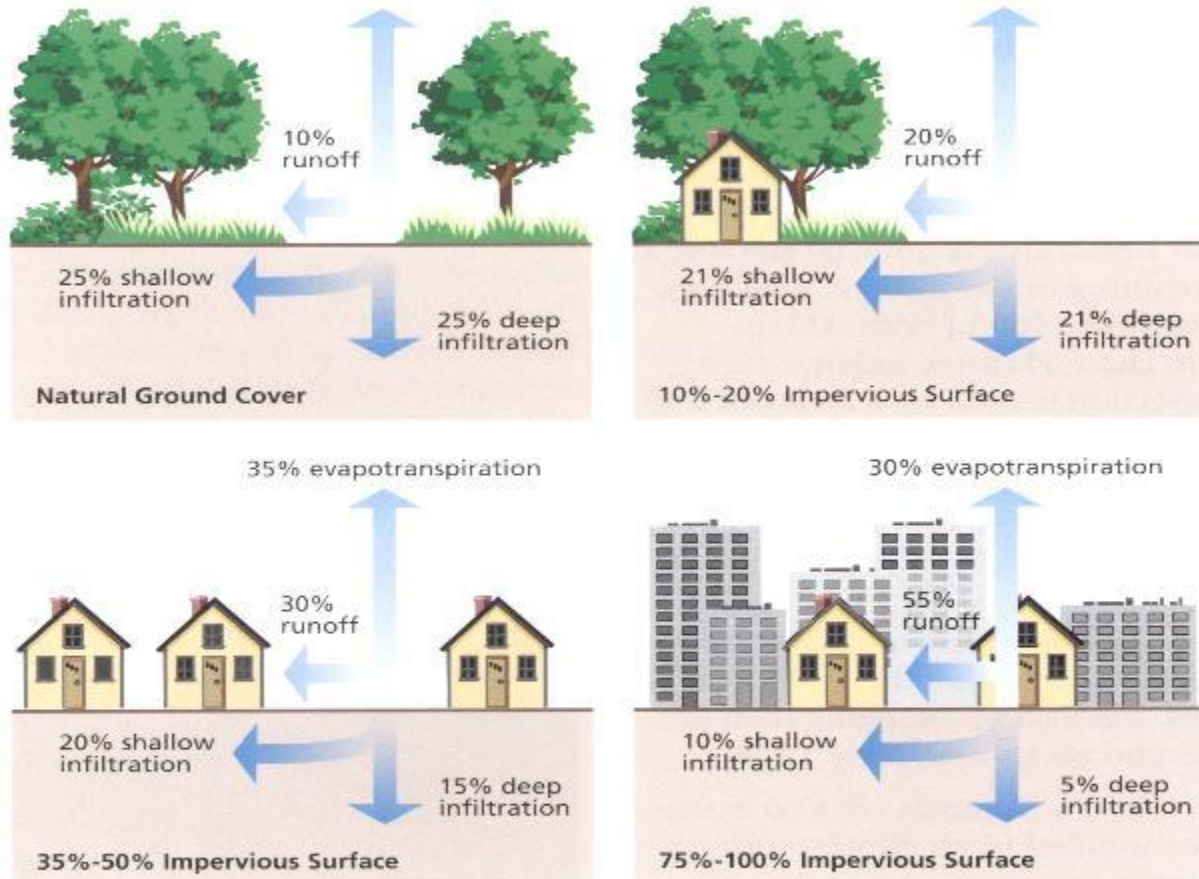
10% runoff

25% shallow infiltration

25% deep infiltration

Natural Ground Cover

20% runoff

21% shallow infiltration

21% deep infiltration

10%-20% Impervious Surface

35% evapotranspiration

30% runoff

20% shallow infiltration

15% deep infiltration

35%-50% Impervious Surface

30% evapotranspiration

55% runoff

10% shallow infiltration

5% deep infiltration

75%-100% Impervious Surface